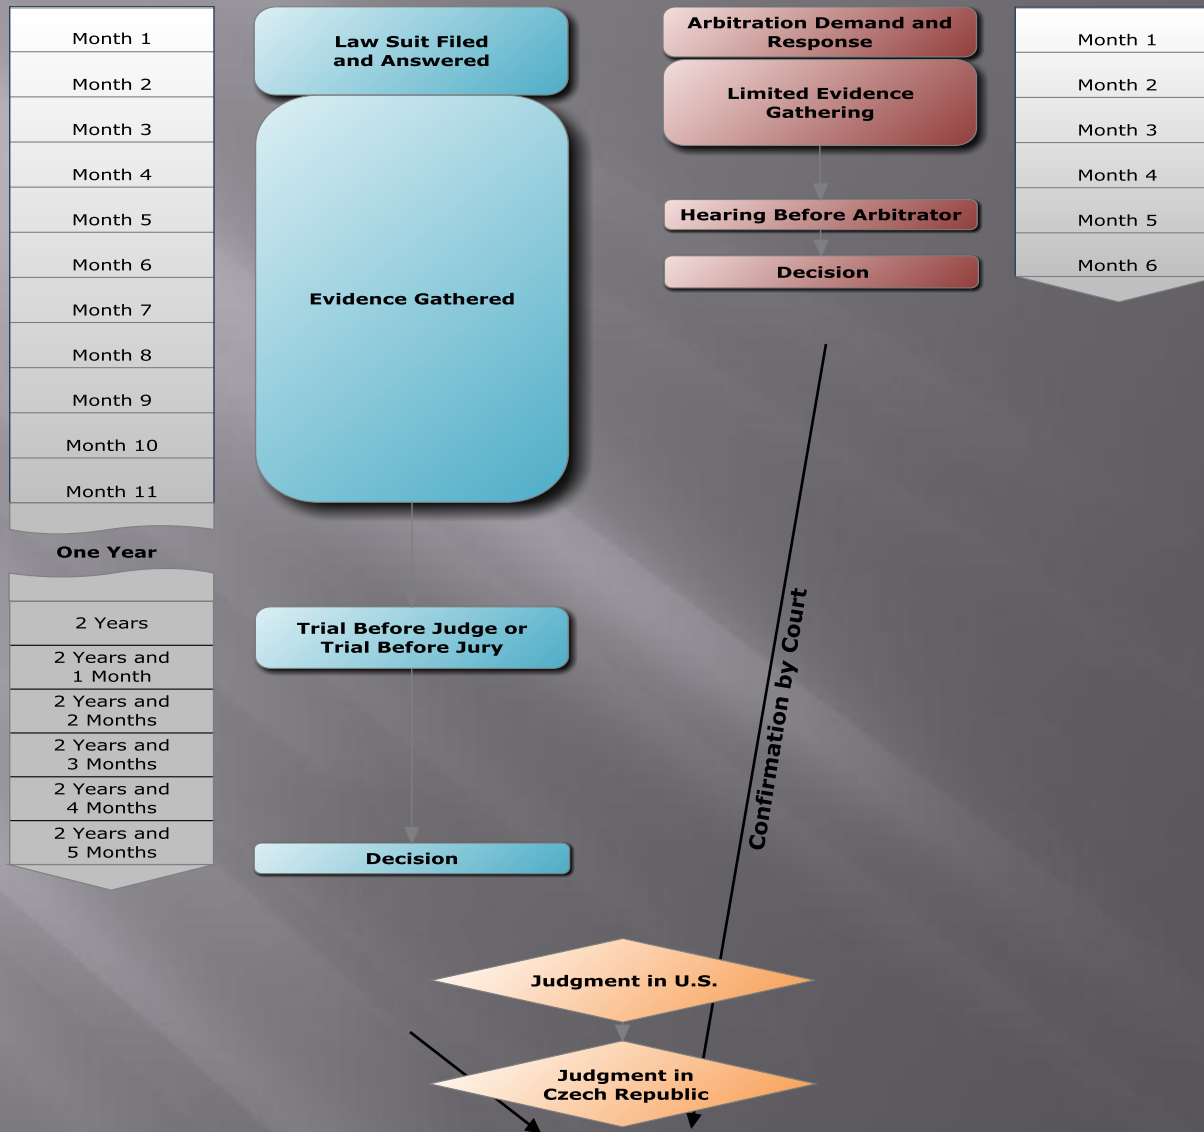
Month 1
Month 2
Month 3
Month 4
Month 5
Month 6
Month 7
Month 8
Month 9
Month 10
Month 11
One Year
2 Years
2 Years and 1 Month
2 Years and 2 Months
2 Years and 3 Months
2 Years and 4 Months
2 Years and 5 Months

Law Suit Filed and Answered

Evidence Gathered

Trial Before Judge or Trial Before Jury

Decision

Arbitration Demand and Response

Limited Evidence Gathering

Hearing Before Arbitrator

Decision

Confirmation by Court

Month 1
Month 2
Month 3
Month 4
Month 5
Month 6

Judgment in U.S.

Judgment in Czech Republic